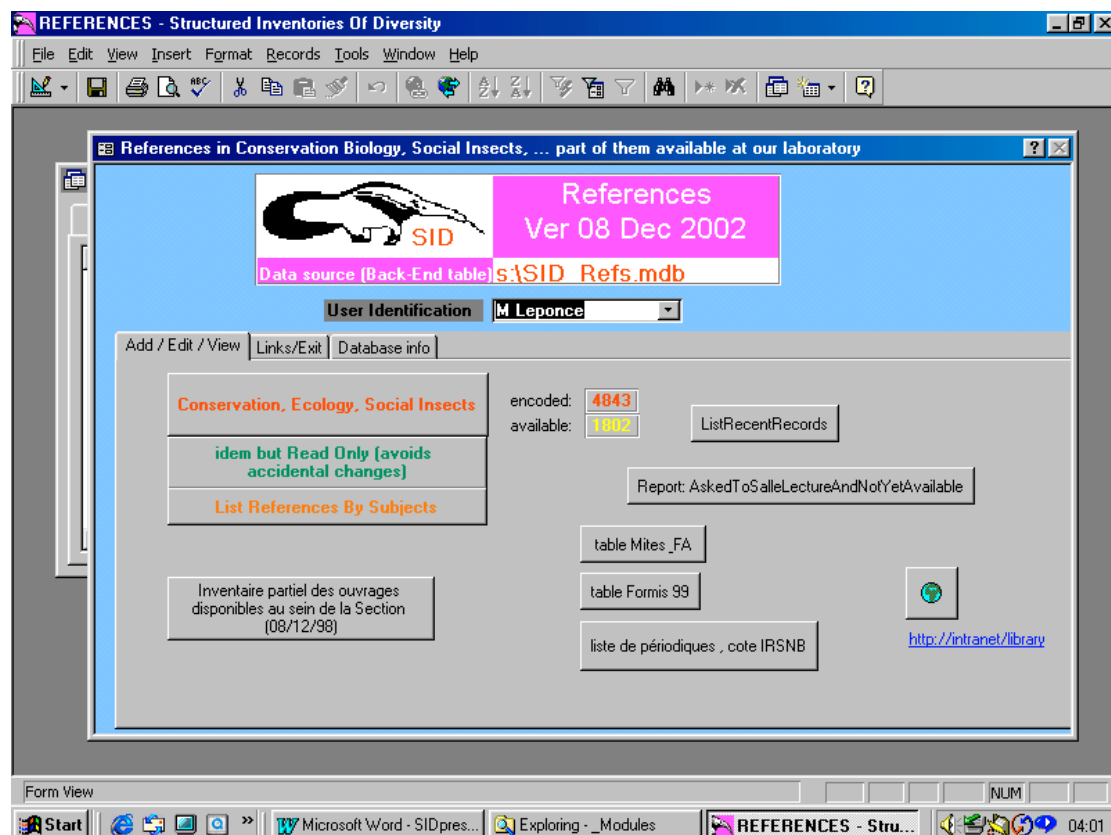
REFERENCES - Structured Inventories Of Diversity

File Edit View Insert Format Records Tools Window Help

References in Conservation Biology, Social Insects, ... part of them available at our laboratory

SID

References
Ver 08 Dec 2002

Data source (Back-End table) s:\SID_Refs.mdb

User Identification M Leponce

Add / Edit / View | Links/Exit | Database info

Conservation, Ecology, Social Insects

idem but Read Only (avoids accidental changes)

List References By Subjects

encoded: 4843
available: 1802

ListRecentRecords

Report: AskedToSalleLectureAndNotYetAvailable

table Mites _FA

table Formis 99

liste de périodiques , cote IRSNB

Inventaire partiel des ouvrages disponibles au sein de la Section (08/12/98)

http://intranet/library

Form View

NUM

Start | Microsoft Word - SIDpres... | Exploring - _Modules | REFERENCES - Stru... | 04:01